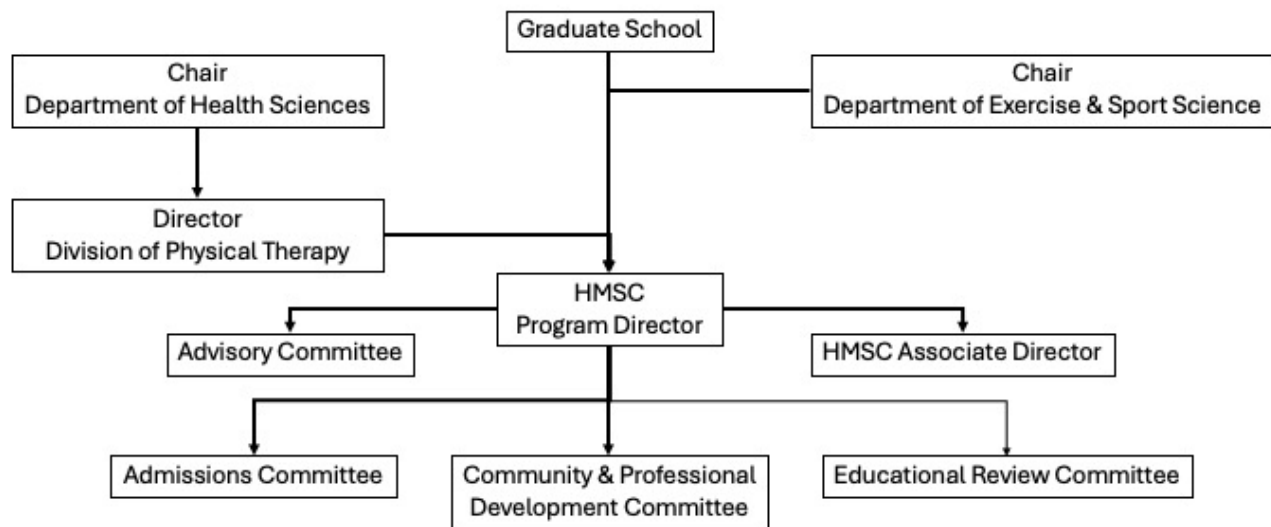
Graduate School

Chair
Department of Health Sciences

Chair
Department of Exercise & Sport Science

Director
Division of Physical Therapy

HMSC
Program Director

Advisory Committee

HMSC Associate Director

Admissions Committee

Community & Professional Development Committee

Educational Review Committee